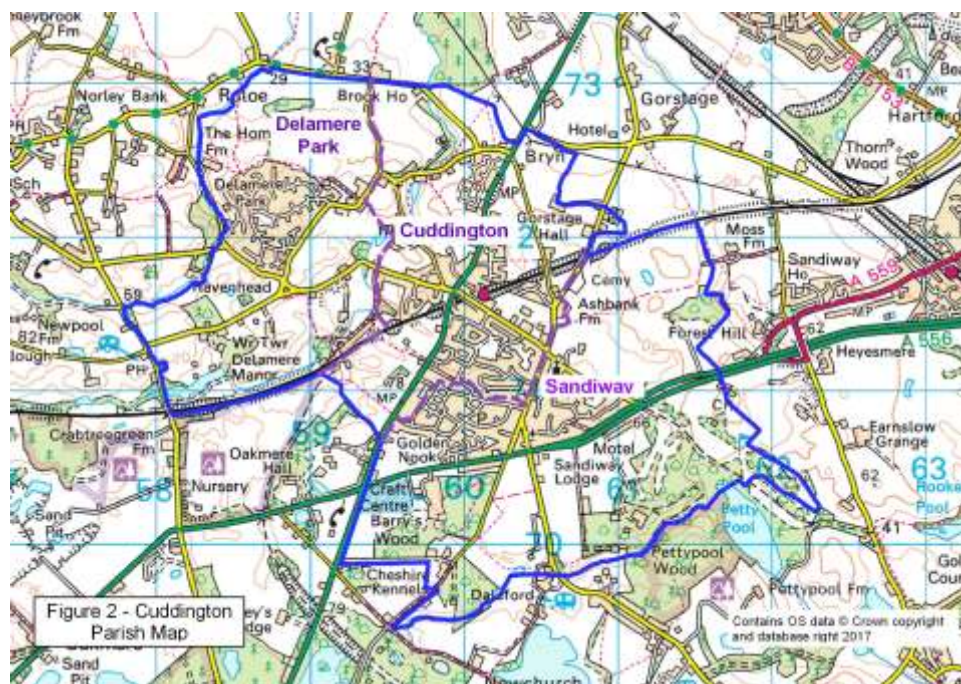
neybrook Fm
Norley Bank
Rotoe
29
33
Brook Ho
73
Gorstage
Hotel
41
MP
Hartford
The Hom Fm
Delamere Park
Bryn
Thorn Wood
Sch
Delamere Park
MP
Cuddington
Gorstage Hall
2
Moss Fm
Sandiway Ho
A 556
Cemy
59
Hevenhead
Ashbank Fm
Newpool
82 Fm
lough
Wr Twr
Delamere Manor
Forest Hill
62
MP
Heyesmere
A 556
PH
MP
Sandiway
Crabtreegreen Fm
59
Golden Nook
Earnslow Grange
Oakmere Hall
Nursery
Motel
Sandiway Lodge
62
63
58
60
61
Rookery Pool
Sand Pit
Craft Centre
Barry's Wood
Petty Pool
41
Gol Cour
70
Pettypool Wood
Cheshire Kennels
Dalefford
Pettypool Fm
Figure 2 - Cuddington Parish Map
ey's dge
79
Sand Pit
Newchurch
Contains OS data © Crown copyright and database right 2017